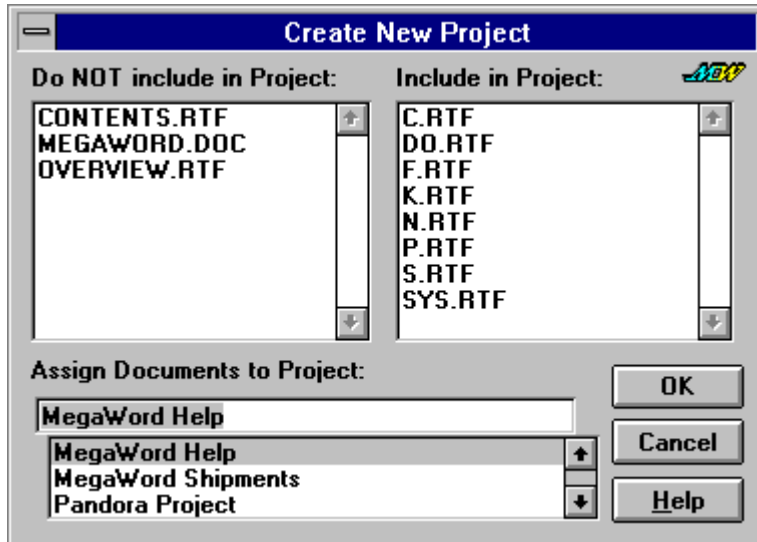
Create New Project

Do NOT include in Project:

CONTENTS.RTF
MEGAWORD.DOC
OVERVIEW.RTF

Include in Project:

MW

C.RTF
DO.RTF
F.RTF
K.RTF
N.RTF
P.RTF
S.RTF
SYS.RTF

Assign Documents to Project:

MegaWord Help

MegaWord Help
MegaWord Shipments
Pandora Project

OK

Cancel

Help